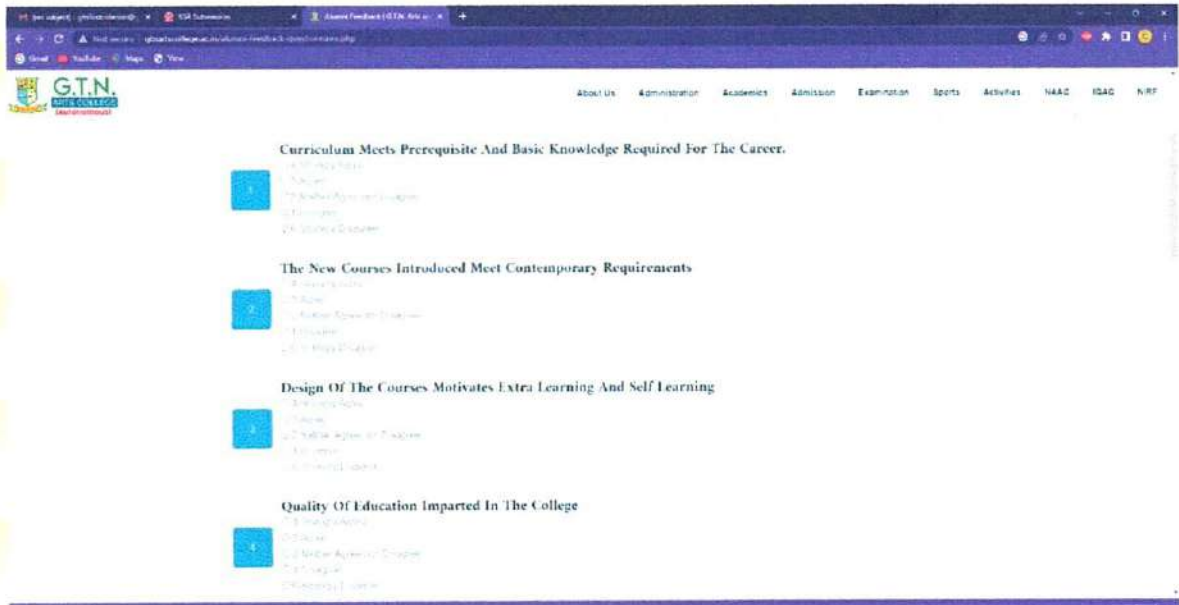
G.T.N. ARTS COLLEGE (autonomous)

About Us Administration Academics Admission Examination Sports Activities NAAC IQAC NIRF

1

Curriculum Meets Prerequisite And Basic Knowledge Required For The Career.

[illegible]

2

The New Courses Introduced Meet Contemporary Requirements

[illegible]

3

Design Of The Courses Motivates Extra Learning And Self Learning

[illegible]

4

Quality Of Education Imparted In The College

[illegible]